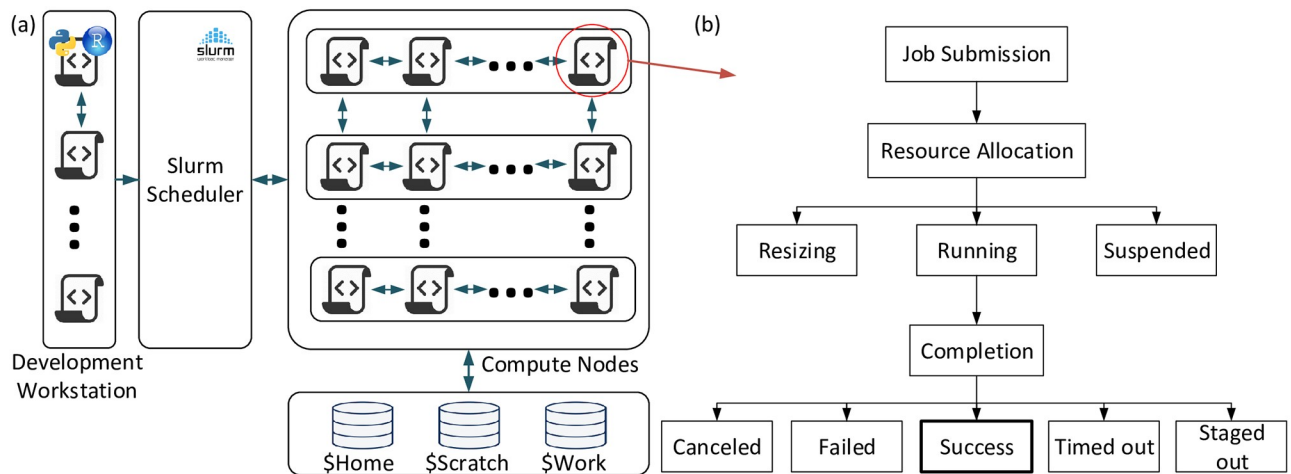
(a)

R

slurm
workload manager

Slurm Scheduler

Development Workstation

Compute Nodes

$Home $Scratch $Work

(b)

Job Submission

Resource Allocation

Resizing

Running

Suspended

Completion

Canceled

Failed

Success

Timed out

Staged out